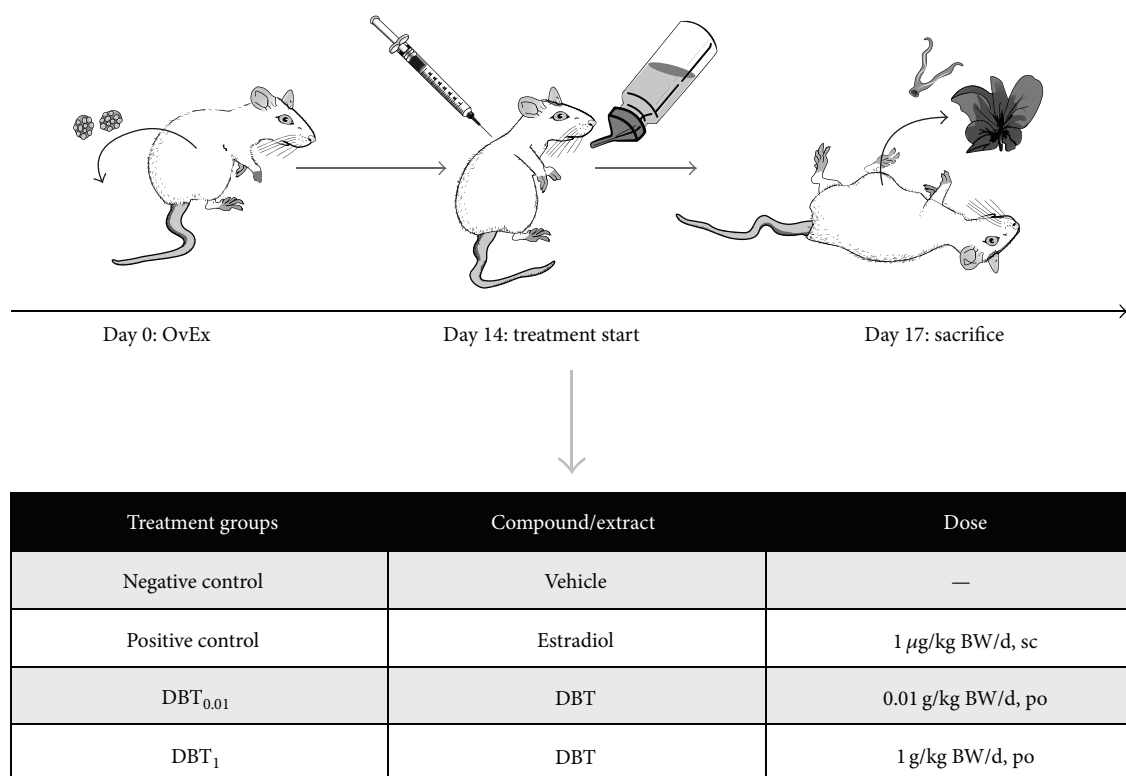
Day 0: OvEx

Day 14: treatment start

Day 17: sacrifice

| Treatment groups | Compound/extract | Dose |
|---|---|---|
| Negative control | Vehicle | — |
| Positive control | Estradiol | 1 $\mu$g/kg BW/d, sc |
| $DBT_{0.01}$ | DBT | 0.01 g/kg BW/d, po |
| $DBT_1$ | DBT | 1 g/kg BW/d, po |